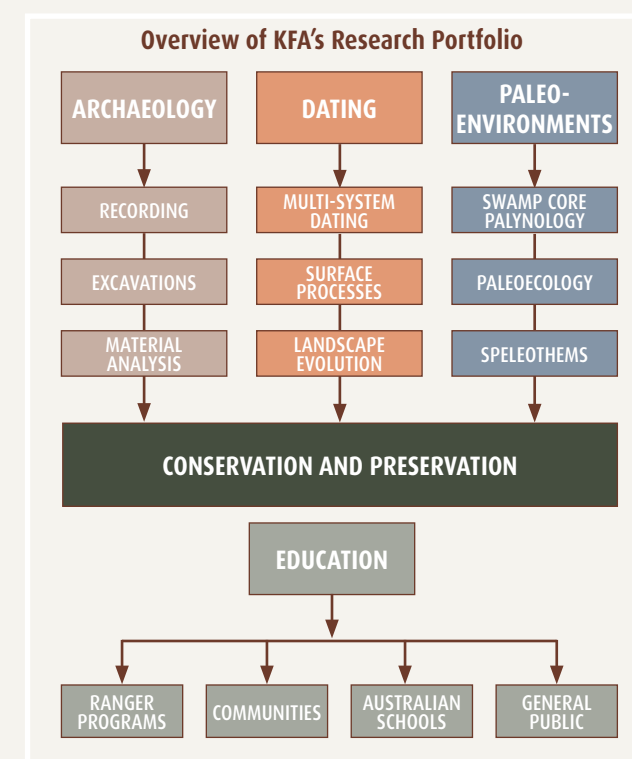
Overview of KFA's Research Portfolio

ARCHAEOLOGY

DATING

PALEO-ENVIRONMENTS

RECORDING

MULTI-SYSTEM DATING

SWAMP CORE PALYNOLOGY

EXCAVATIONS

SURFACE PROCESSES

PALEOECOLOGY

MATERIAL ANALYSIS

LANDSCAPE EVOLUTION

SPELEOTHEMS

CONSERVATION AND PRESERVATION

EDUCATION

RANGER PROGRAMS

COMMUNITIES

AUSTRALIAN SCHOOLS

GENERAL PUBLIC